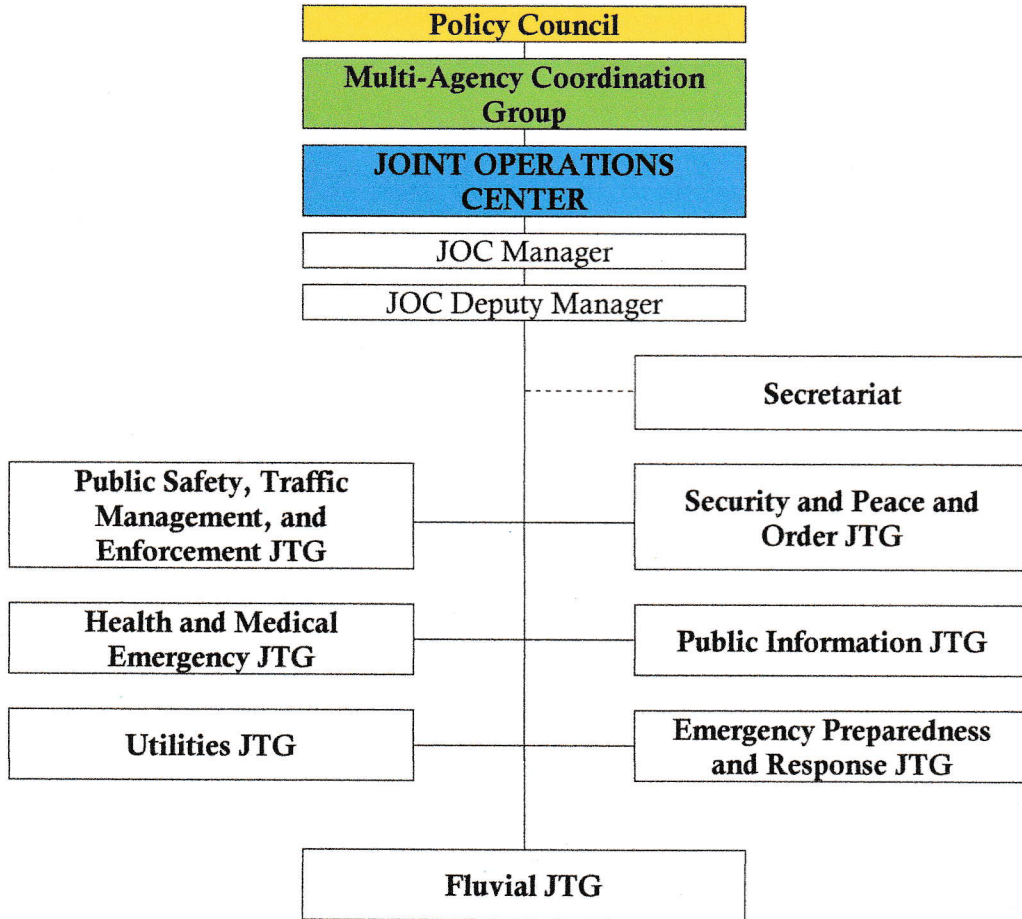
Policy Council

Multi-Agency Coordination Group

JOINT OPERATIONS CENTER

JOC Manager

JOC Deputy Manager

Secretariat

Public Safety, Traffic Management, and Enforcement JTG

Security and Peace and Order JTG

Health and Medical Emergency JTG

Public Information JTG

Utilities JTG

Emergency Preparedness and Response JTG

Fluvial JTG